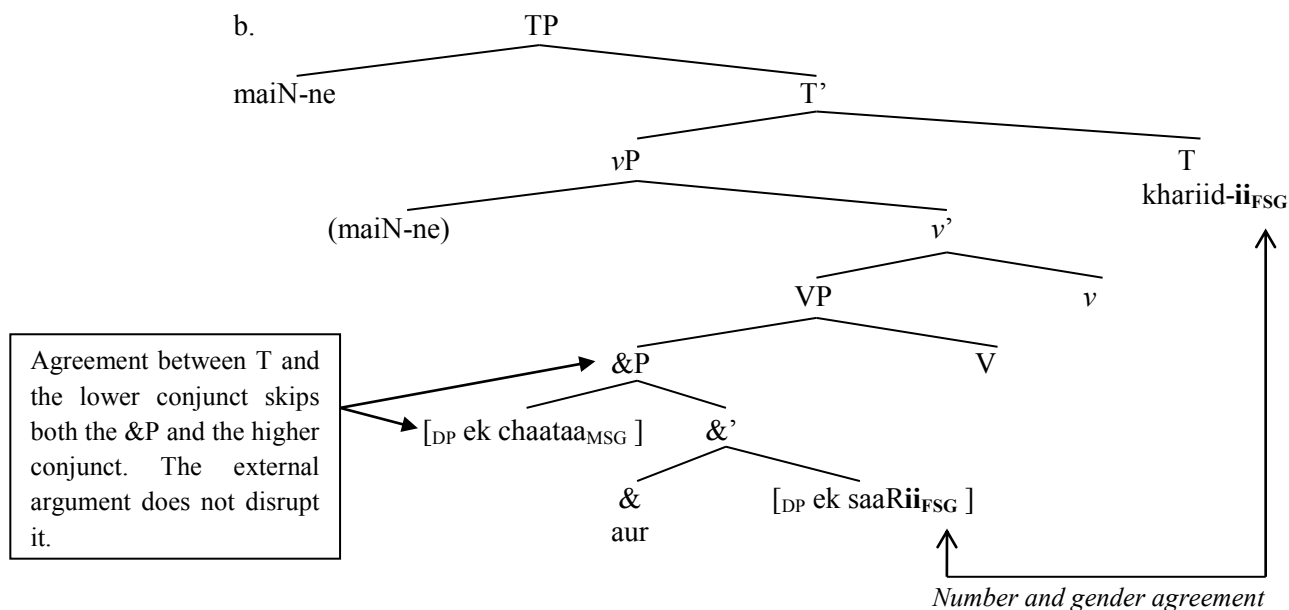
b.

TP

maiN-ne

T'

*v*P

T

khariid-$\textbf{ii}_{\textbf{FSG}}$

(maiN-ne)

*v*'

VP

*v*

Agreement between T and the lower conjunct skips both the &P and the higher conjunct. The external argument does not disrupt it.

&P

V

[$_{DP}$ ek chaataa$_{MSG}$ ]

&'

&

aur

[$_{DP}$ ek saaR$\textbf{ii}_{\textbf{FSG}}$ ]

*Number and gender agreement*